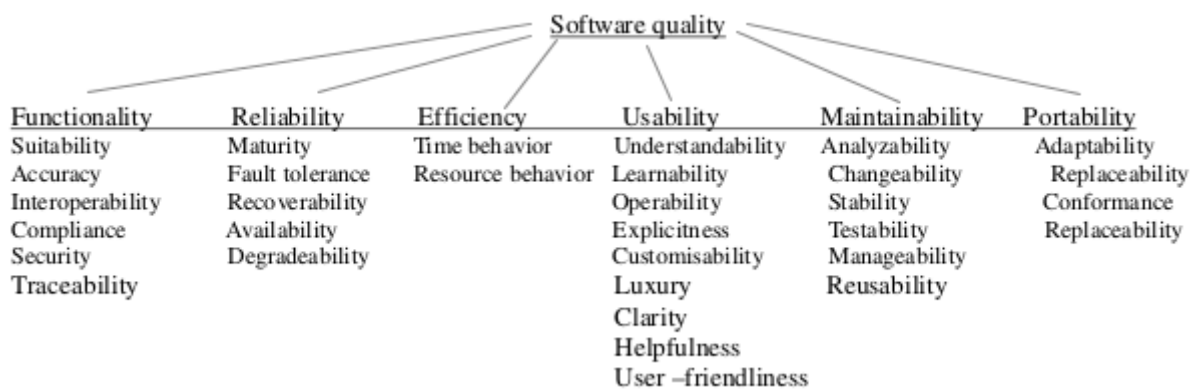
Software quality

Functionality
Suitability
Accuracy
Interoperability
Compliance
Security
Traceability

Reliability
Maturity
Fault tolerance
Recoverability
Availability
Degradeability

Efficiency
Time behavior
Resource behavior

Usability
Understandability
Learnability
Operability
Explicitness
Customisability
Luxury
Clarity
Helpfulness
User –friendliness

Maintainability
Analyzability
Changeability
Stability
Testability
Manageability
Reusability

Portability
Adaptability
Replaceability
Conformance
Replaceability